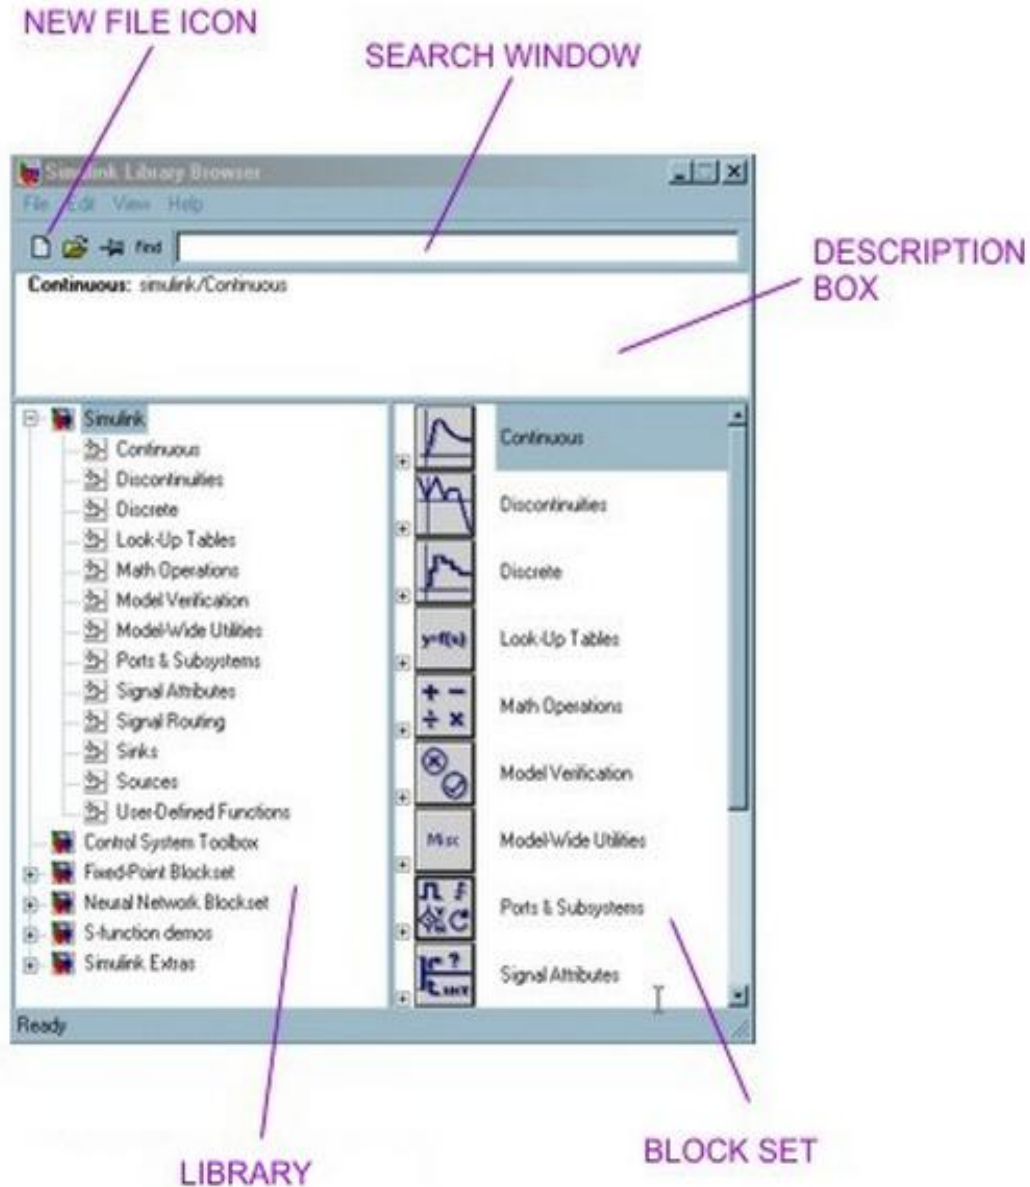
NEW FILE ICON

SEARCH WINDOW

Simulink Library Browser

File Edit View Help

Find

DESCRIPTION BOX

Continuous: simulink/Continuous

Simulink
Continuous
Discontinuities
Discrete
Look-Up Tables
Math Operations
Model Verification
Model-Wide Utilities
Ports & Subsystems
Signal Attributes
Signal Routing
Sinks
Sources
User-Defined Functions
Control System Toolbox
Fixed-Point Blockset
Neural Network Blockset
S-function demos
Simulink Extras

y=f(x)

Misc

Continuous
Discontinuities
Discrete
Look-Up Tables
Math Operations
Model Verification
Model-Wide Utilities
Ports & Subsystems
Signal Attributes

Ready

LIBRARY

BLOCK SET